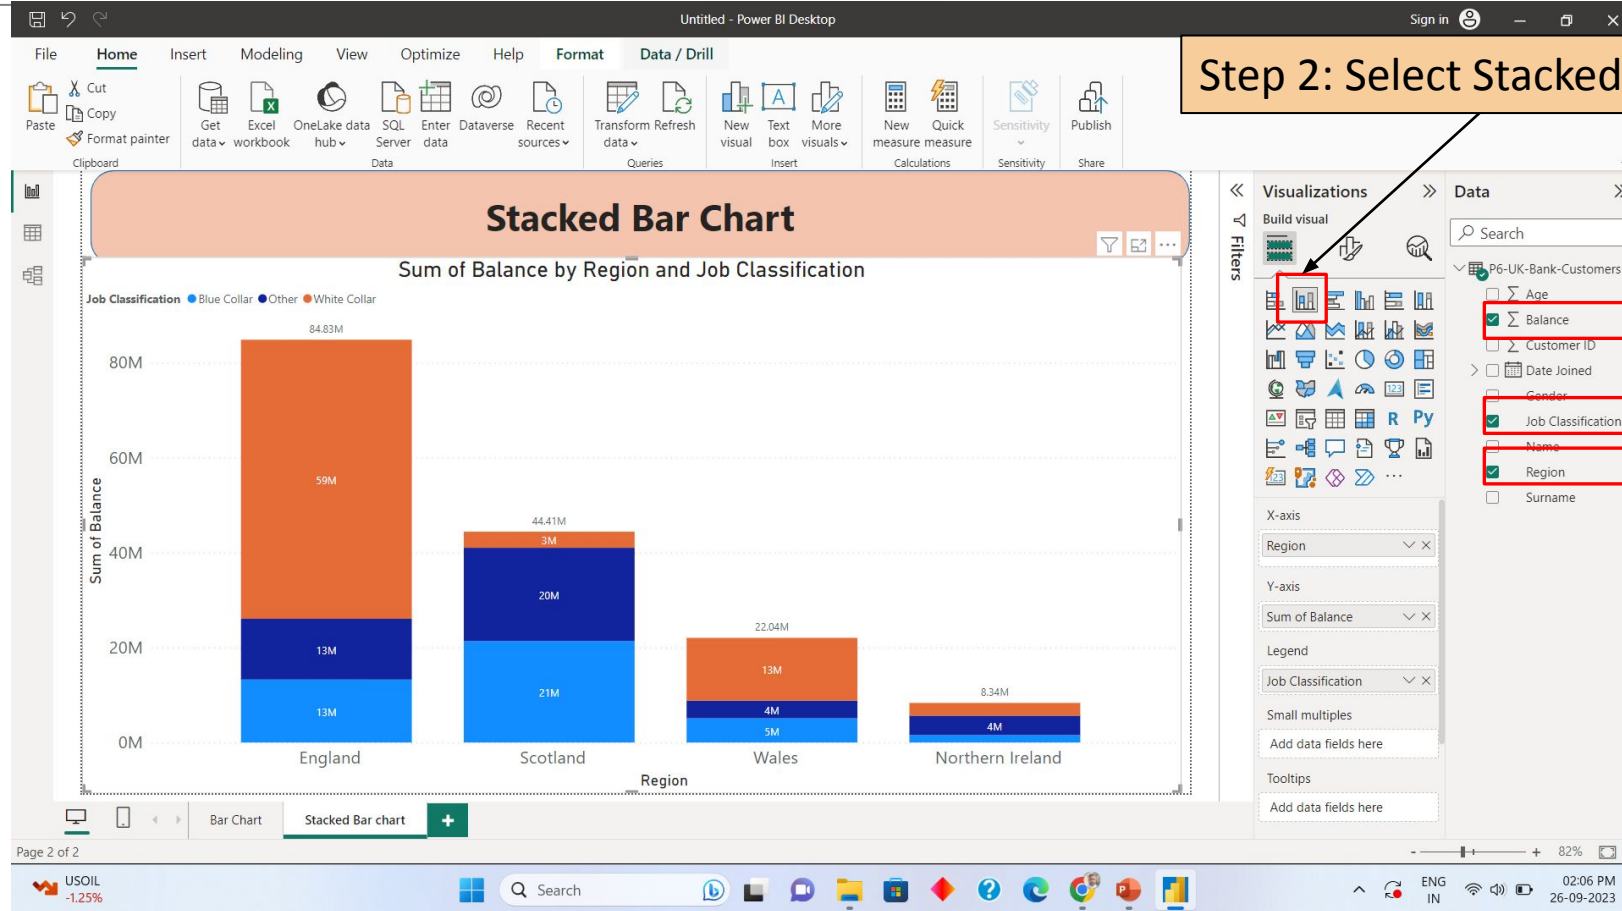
Untitled - Power BI Desktop

Sign in

File Home Insert Modeling View Optimize Help Format Data / Drill

Paste Cut Copy Format painter Clipboard

Get data Excel workbook OneLake data hub SQL Server Enter data Dataverse Recent sources Data

Transform data Refresh Queries

New visual Text box More visuals Insert

New measure Quick measure Calculations

Sensitivity Sensitivity

Publish Share

Step 2: Select Stacked

Stacked Bar Chart

Sum of Balance by Region and Job Classification

Job Classification ● Blue Collar ● Other ● White Collar

| Region | Total | White Collar | Other | Blue Collar |
|---|---|---|---|---|
| England | 84.83M | 59M | 13M | 13M |
| Scotland | 44.41M | 3M | 20M | 21M |
| Wales | 22.04M | 13M | 4M | 5M |
| Northern Ireland | 8.34M | | 4M | |

80M
60M
40M
20M
0M

Sum of Balance

Region

Filters

Visualizations

Build visual

R Py

X-axis
Region
Y-axis
Sum of Balance
Legend
Job Classification
Small multiples
Add data fields here
Tooltips
Add data fields here

Data

Search

P6-UK-Bank-Customers
Age
Balance
Customer ID
Date Joined
Gender
Job Classification
Name
Region
Surname

Bar Chart Stacked Bar chart +

Page 2 of 2

82%

USOIL -1.25%

Search

ENG IN

02:06 PM 26-09-2023